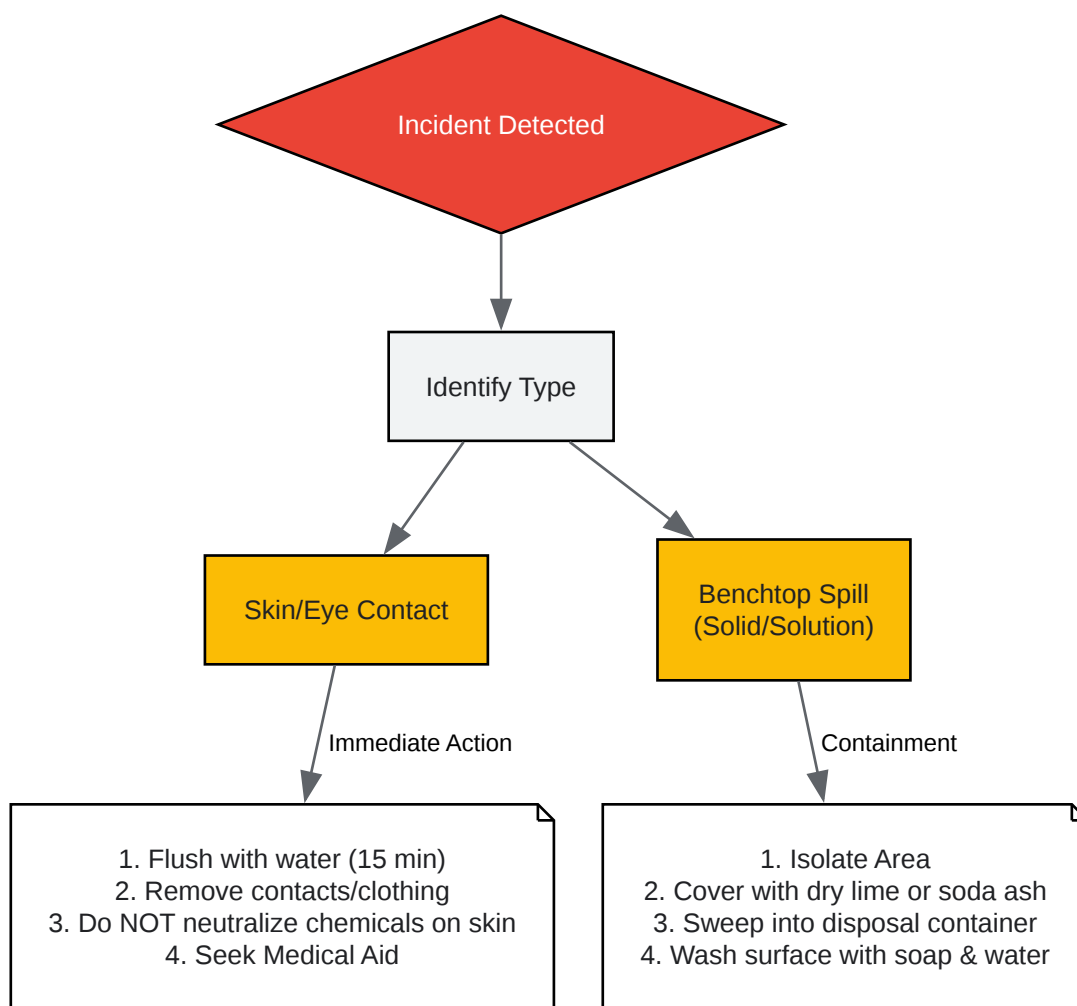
Incident Detected

Identify Type

Skin/Eye Contact

Benchtop Spill (Solid/Solution)

Immediate Action

Containment

1. Flush with water (15 min)
2. Remove contacts/clothing
3. Do NOT neutralize chemicals on skin
4. Seek Medical Aid

1. Isolate Area
2. Cover with dry lime or soda ash
3. Sweep into disposal container
4. Wash surface with soap & water